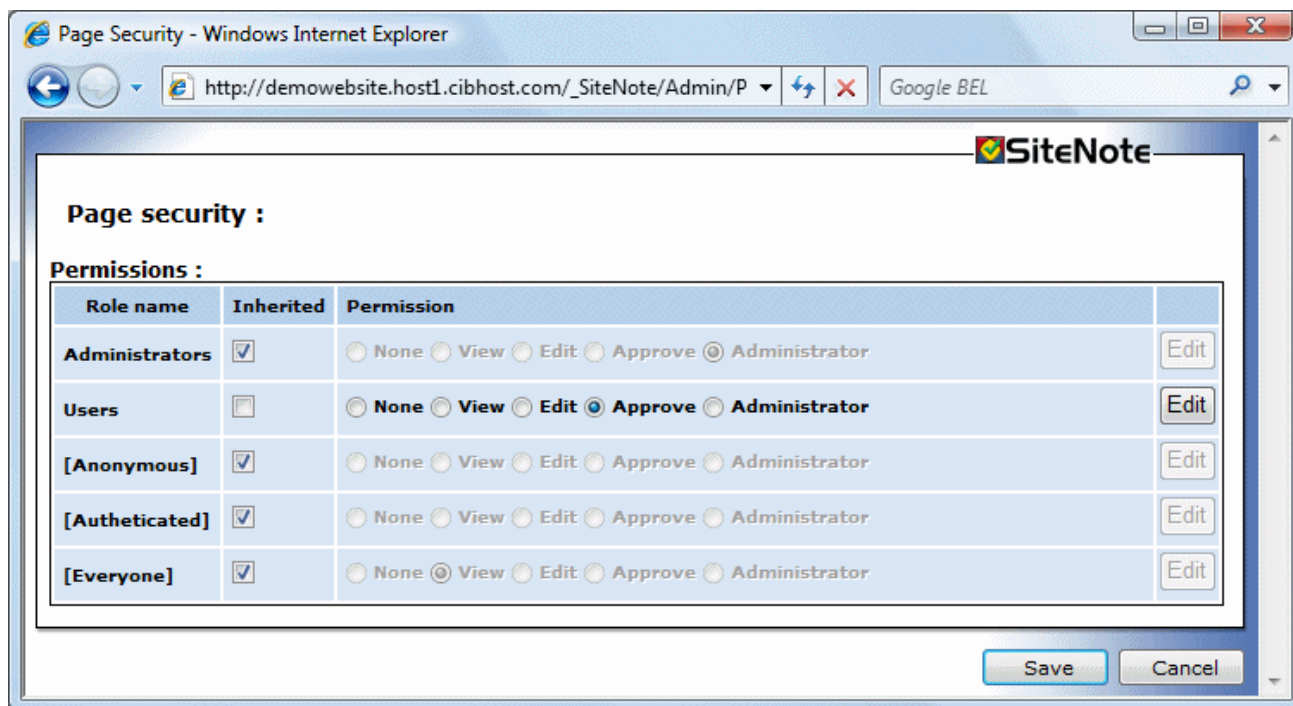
Page Security - Windows Internet Explorer

http://demowebsite.host1.cibhost.com/_SiteNote/Admin/P

Google BEL

SiteNote

Page security :

Permissions :

| Role name | Inherited | Permission | |
|---|---|---|---|
| Administrators | ☑ | None View Edit Approve Administrator | Edit |
| Users | ☐ | None View Edit Approve Administrator | Edit |
| [Anonymous] | ☑ | None View Edit Approve Administrator | Edit |
| [Autheticated] | ☑ | None View Edit Approve Administrator | Edit |
| [Everyone] | ☑ | None View Edit Approve Administrator | Edit |

Save Cancel